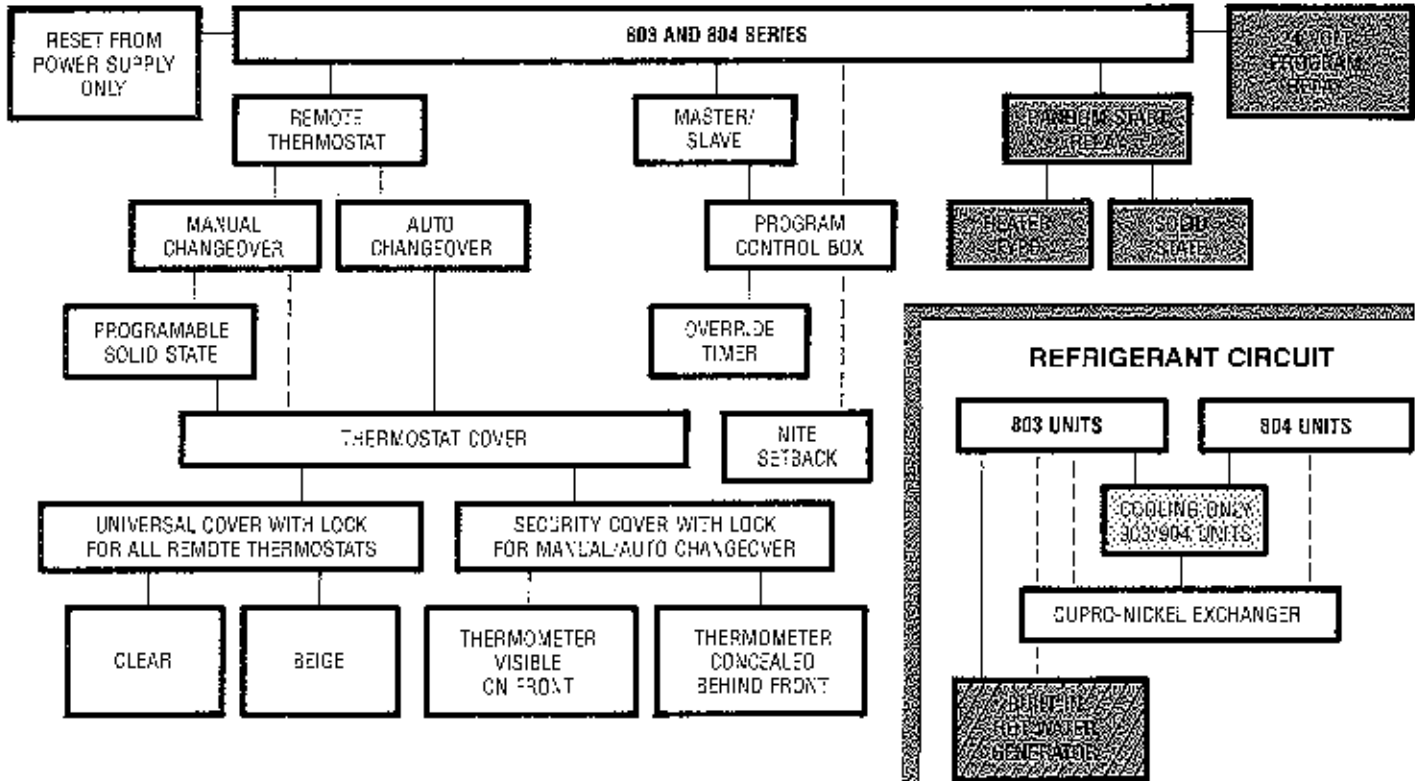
RESET FROM POWER SUPPLY ONLY

803 AND 804 SERIES

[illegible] PROGRAM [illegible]

REMOTE THERMOSTAT

MASTER/ SLAVE

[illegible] STATE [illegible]

MANUAL CHANGEOVER

AUTO CHANGEOVER

PROGRAM CONTROL BOX

HEATER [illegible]

SOLID STATE

PROGRAMABLE SOLID STATE

OVERRIDE TIMER

REFRIGERANT CIRCUIT

THERMOSTAT COVER

NITE SETBACK

803 UNITS

804 UNITS

COOLING ONLY 803/804 UNITS

UNIVERSAL COVER WITH LOCK FOR ALL REMOTE THERMOSTATS

SECURITY COVER WITH LOCK FOR MANUAL/AUTO CHANGEOVER

CUPRO-NICKEL EXCHANGER

CLEAR

BEIGE

THERMOMETER VISIBLE ON FRONT

THERMOMETER CONCEALED BEHIND FRONT

BUILT-IN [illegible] GENERATOR